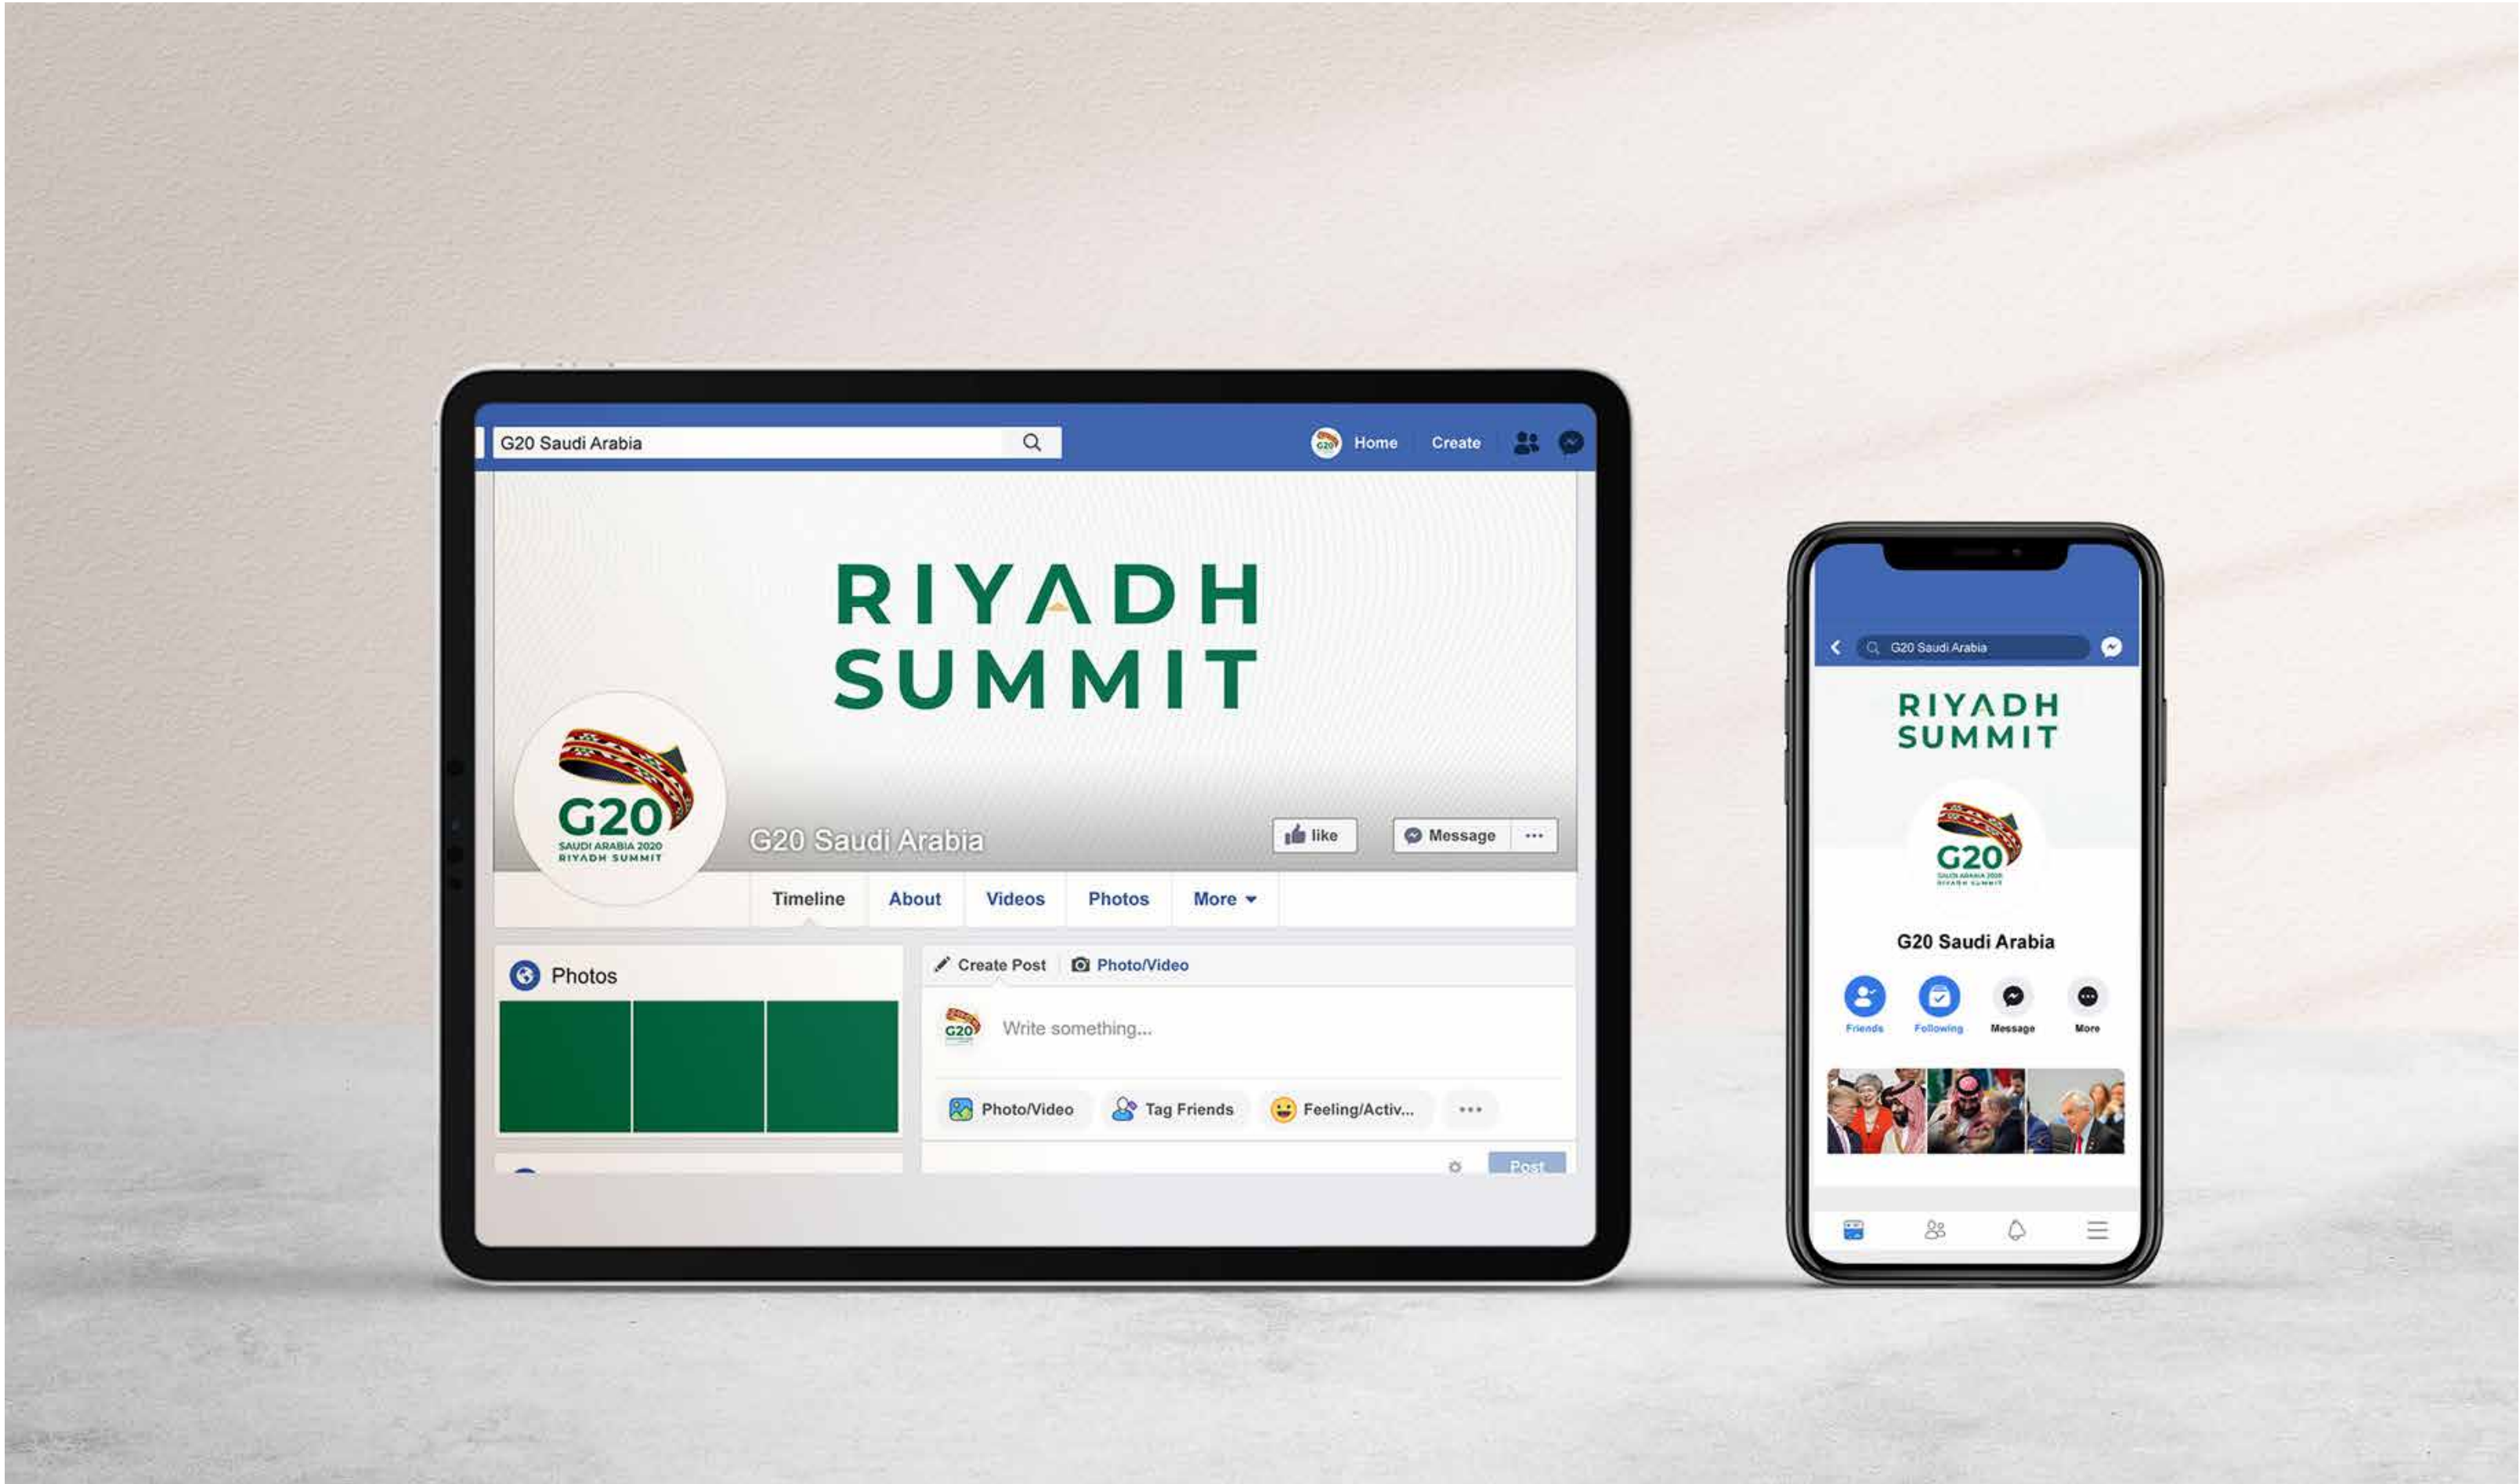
G20 Saudi Arabia

Home Create

RIYADH SUMMIT

G20
SAUDI ARABIA 2020
RIYADH SUMMIT

G20 Saudi Arabia

like

Message

Timeline About Videos Photos More

Photos

Create Post Photo/Video

Write something...

Photo/Video Tag Friends Feeling/Activ...

Post

G20 Saudi Arabia

RIYADH SUMMIT

G20

G20 Saudi Arabia

Friends Following Message More